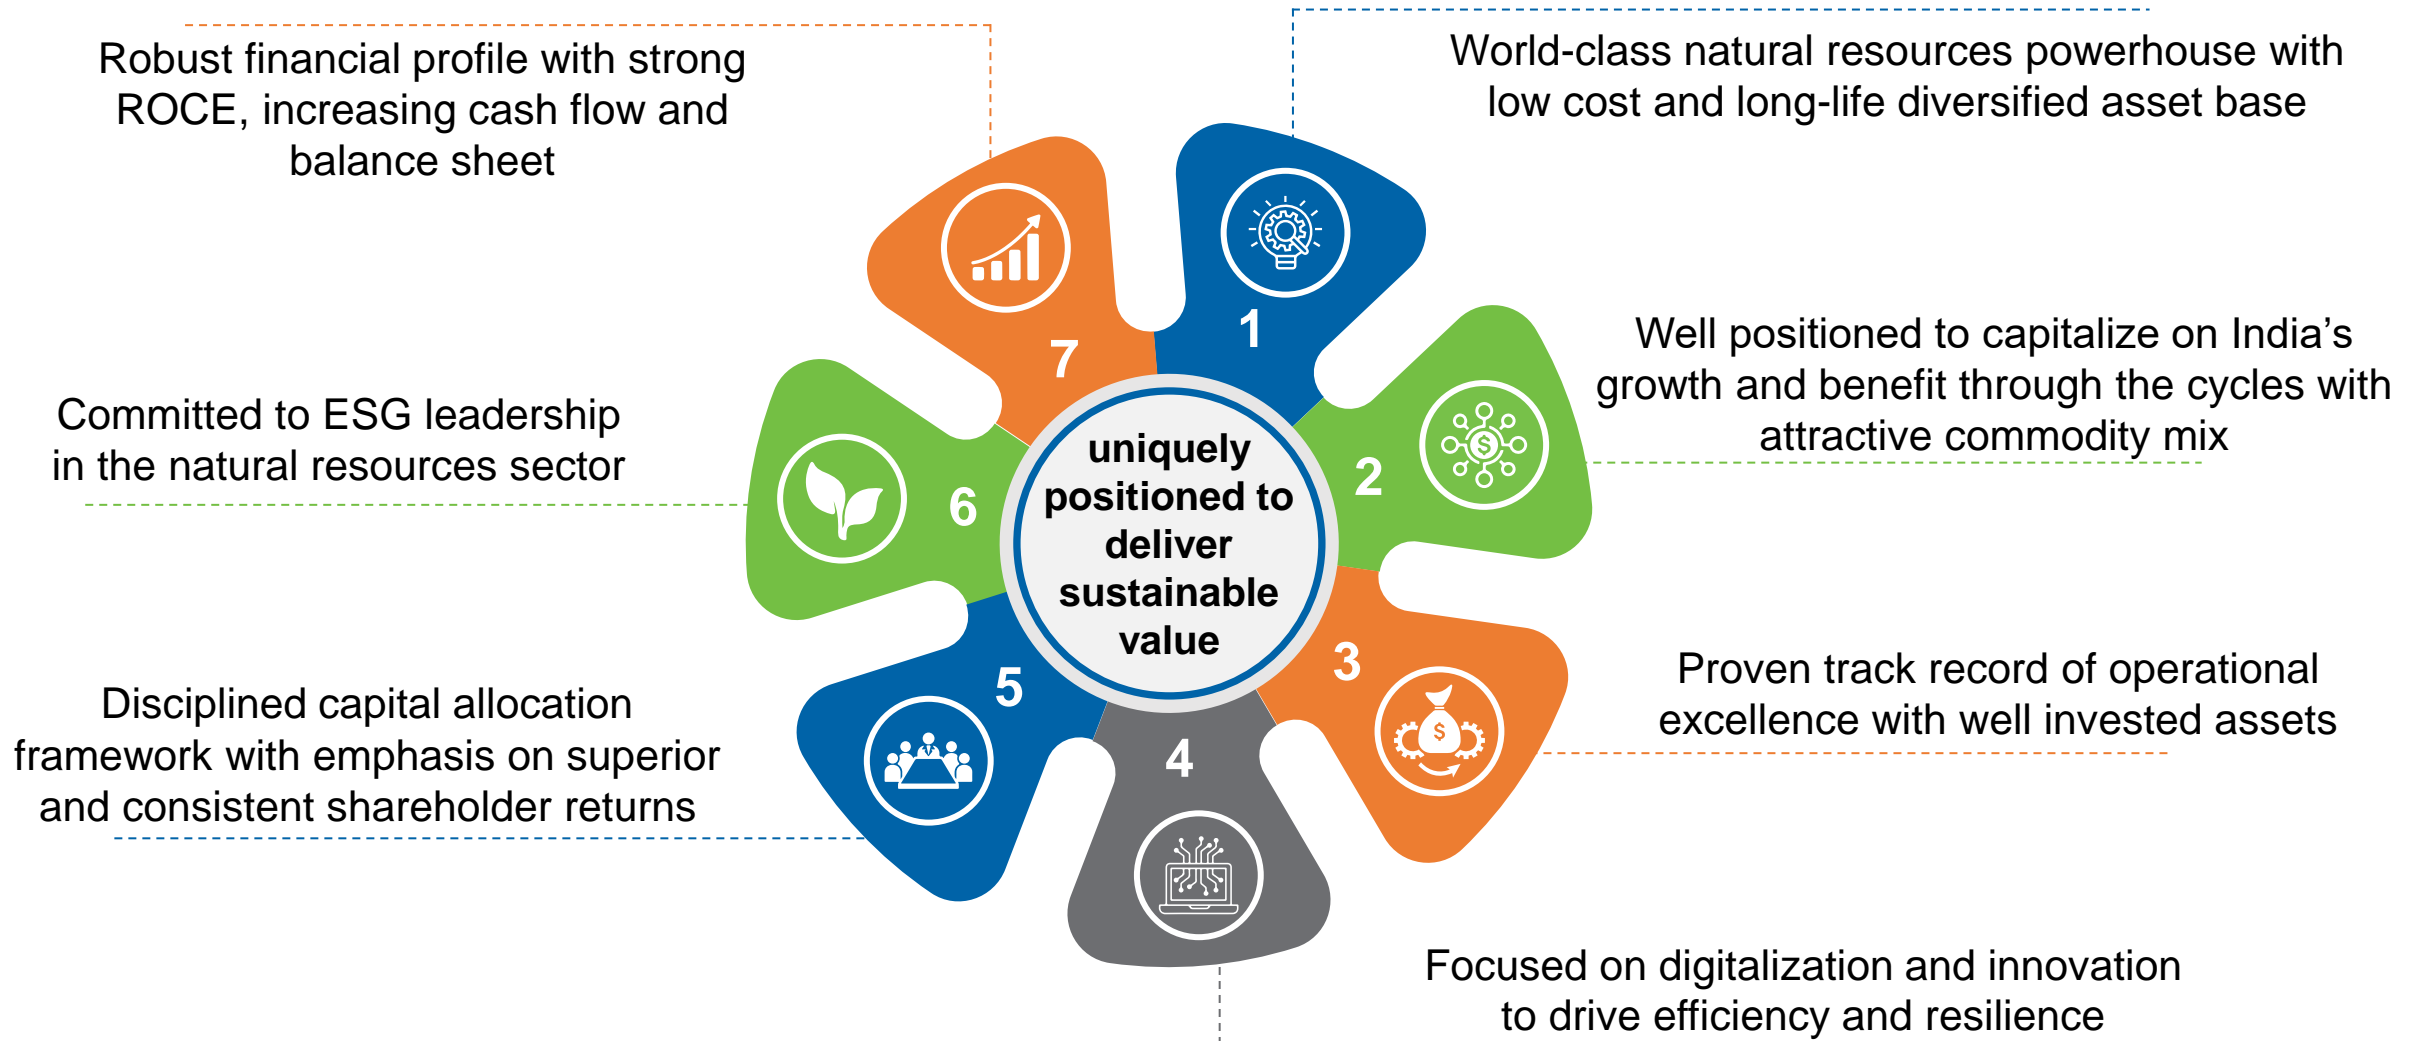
Robust financial profile with strong ROCE, increasing cash flow and balance sheet

World-class natural resources powerhouse with low cost and long-life diversified asset base

7

1

Committed to ESG leadership in the natural resources sector

Well positioned to capitalize on India's growth and benefit through the cycles with attractive commodity mix

6

uniquely positioned to deliver sustainable value

2

5

3

Disciplined capital allocation framework with emphasis on superior and consistent shareholder returns

4

Proven track record of operational excellence with well invested assets

Focused on digitalization and innovation to drive efficiency and resilience